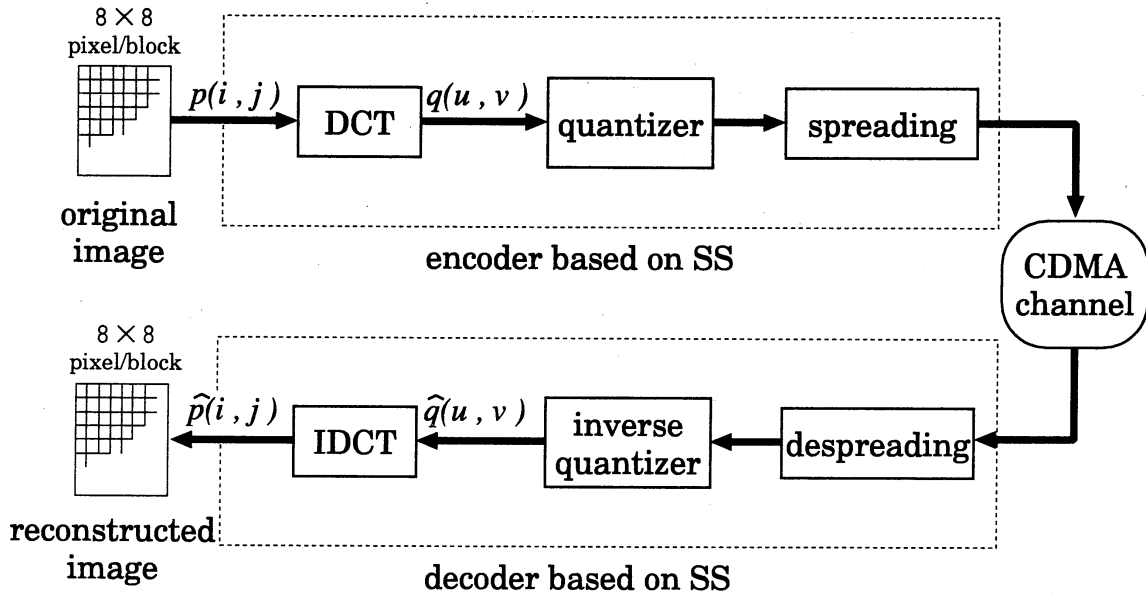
$8 \times 8$
pixel/block

$p(i, j)$

DCT

$q(u, v)$

quantizer

spreading

original image

encoder based on SS

CDMA channel

$8 \times 8$
pixel/block

$\hat{p}(i, j)$

IDCT

$\hat{q}(u, v)$

inverse quantizer

despreading

reconstructed image

decoder based on SS